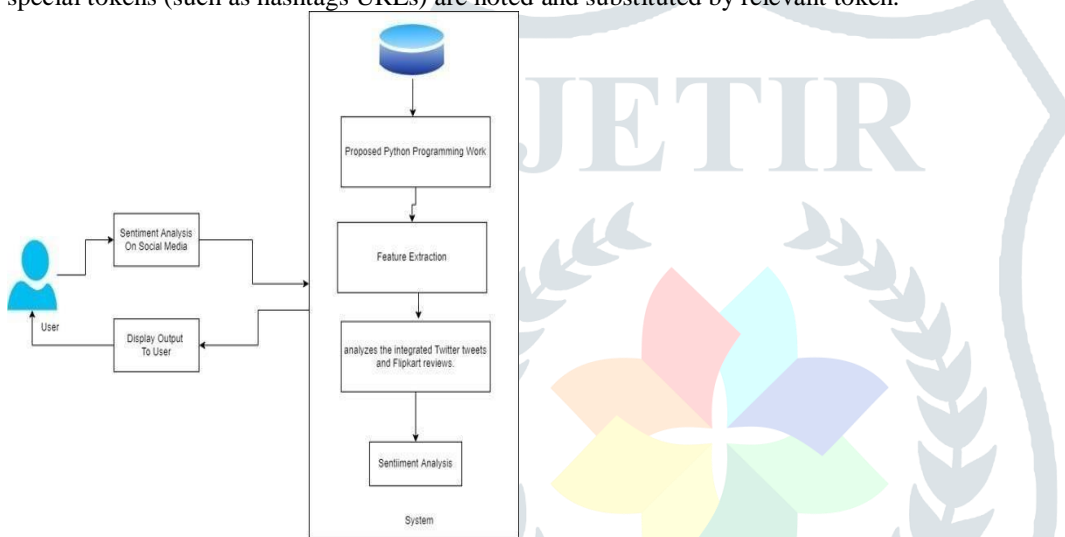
special tokens (such as hashtags URLs) are noted and substituted by relevant token.

JETIR

Proposed Python Programming Work

Sentiment Analysis On Social Media

Feature Extraction

User

Display Output To User

analyzes the integrated Twitter tweets and Flipkart reviews.

Sentiment Analysis

System